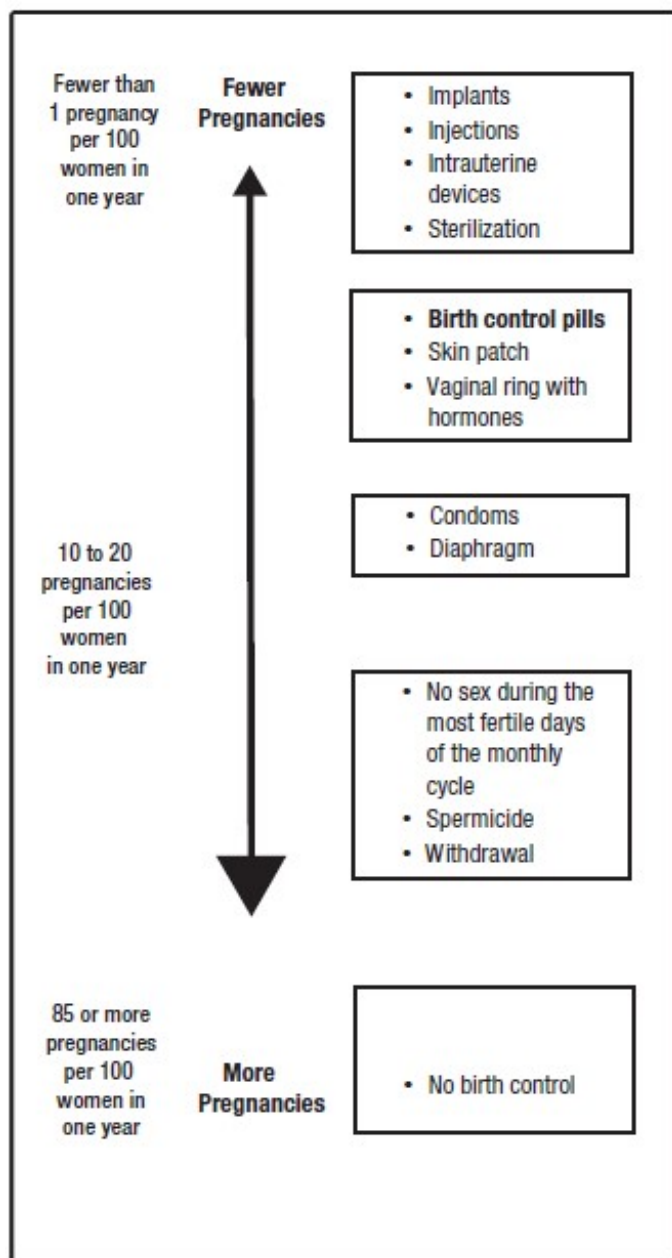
Fewer than 1 pregnancy per 100 women in one year

Fewer Pregnancies

- Implants
- Injections
- Intrauterine devices
- Sterilization

- **Birth control pills**
- Skin patch
- Vaginal ring with hormones

10 to 20 pregnancies per 100 women in one year

- Condoms
- Diaphragm

- No sex during the most fertile days of the monthly cycle
- Spermicide
- Withdrawal

85 or more pregnancies per 100 women in one year

More Pregnancies

- No birth control